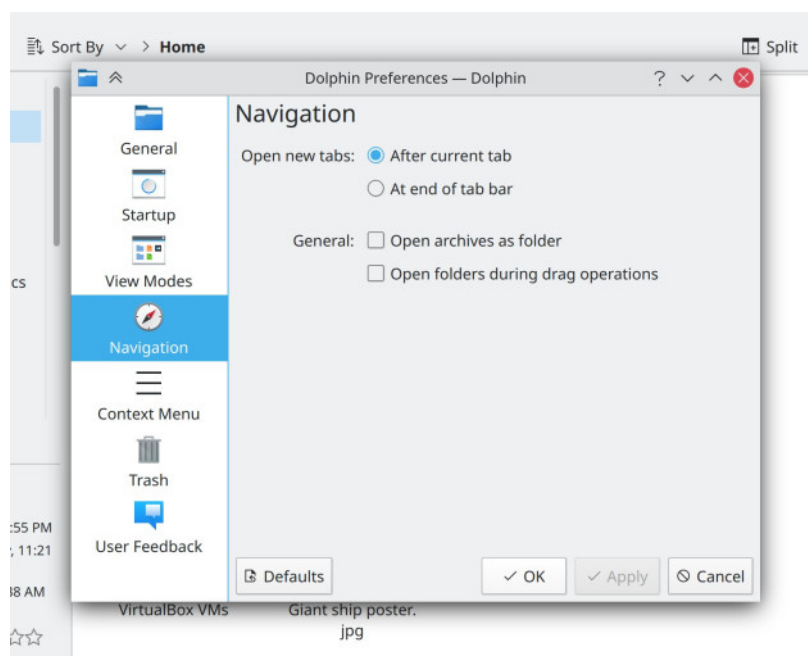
Sort By > Home

Split

Dolphin Preferences — Dolphin

General

Startup

View Modes

Navigation

Context Menu

Trash

User Feedback

Navigation

Open new tabs: After current tab

At end of tab bar

General: Open archives as folder

Open folders during drag operations

cs

:55 PM

, 11:21

38 AM

Defaults

OK

Apply

Cancel

VirtualBox VMs

Giant ship poster.jpg